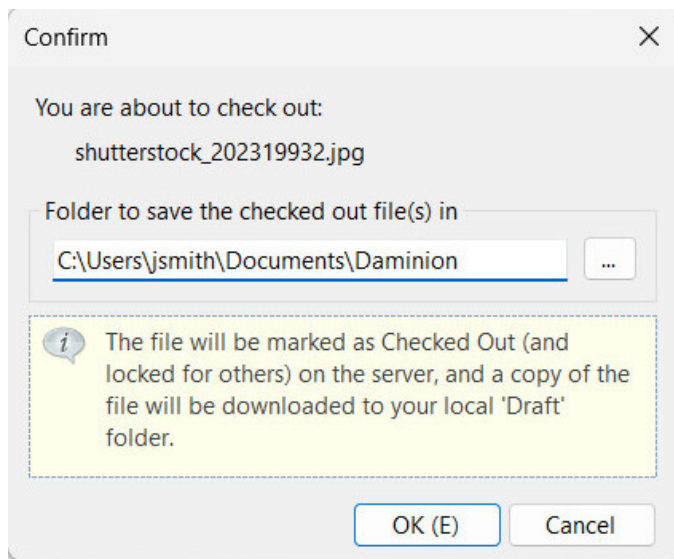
Confirm

You are about to check out:

shutterstock_202319932.jpg

Folder to save the checked out file(s) in

C:\Users\jsmith\Documents\Daminion

...

The file will be marked as Checked Out (and locked for others) on the server, and a copy of the file will be downloaded to your local 'Draft' folder.

OK (E)

Cancel